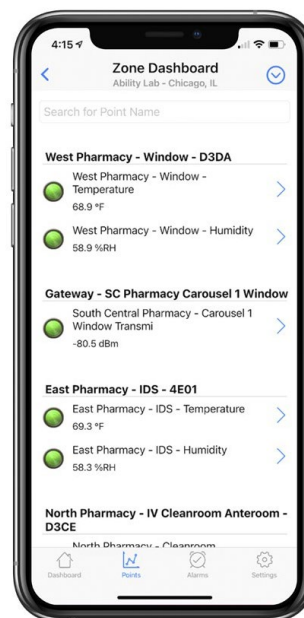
4:15

Zone Dashboard
Ability Lab - Chicago, IL

Search for Point Name

West Pharmacy - Window - D3DA

West Pharmacy - Window - Temperature
68.9 °F

West Pharmacy - Window - Humidity
58.9 %RH

Gateway - SC Pharmacy Carousel 1 Window

South Central Pharmacy - Carousel 1 Window Transmi
-80.5 dBm

East Pharmacy - IDS - 4E01

East Pharmacy - IDS - Temperature
69.3 °F

East Pharmacy - IDS - Humidity
58.3 %RH

North Pharmacy - IV Cleanroom Anteroom - D3CE

North Pharmacy - Cleanroom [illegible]

Dashboard
Points
Alarms
Settings